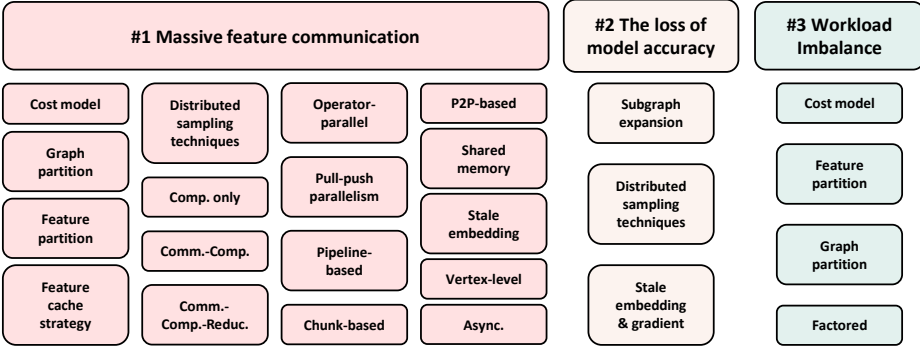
#1 Massive feature communication

Cost model

Graph partition

Feature partition

Feature cache strategy

Distributed sampling techniques

Comp. only

Comm.-Comp.

Comm.-Comp.-Reduc.

Operator-parallel

Pull-push parallelism

Pipeline-based

Chunk-based

P2P-based

Shared memory

Stale embedding

Vertex-level

Async.

#2 The loss of model accuracy

Subgraph expansion

Distributed sampling techniques

Stale embedding & gradient

#3 Workload Imbalance

Cost model

Feature partition

Graph partition

Factored